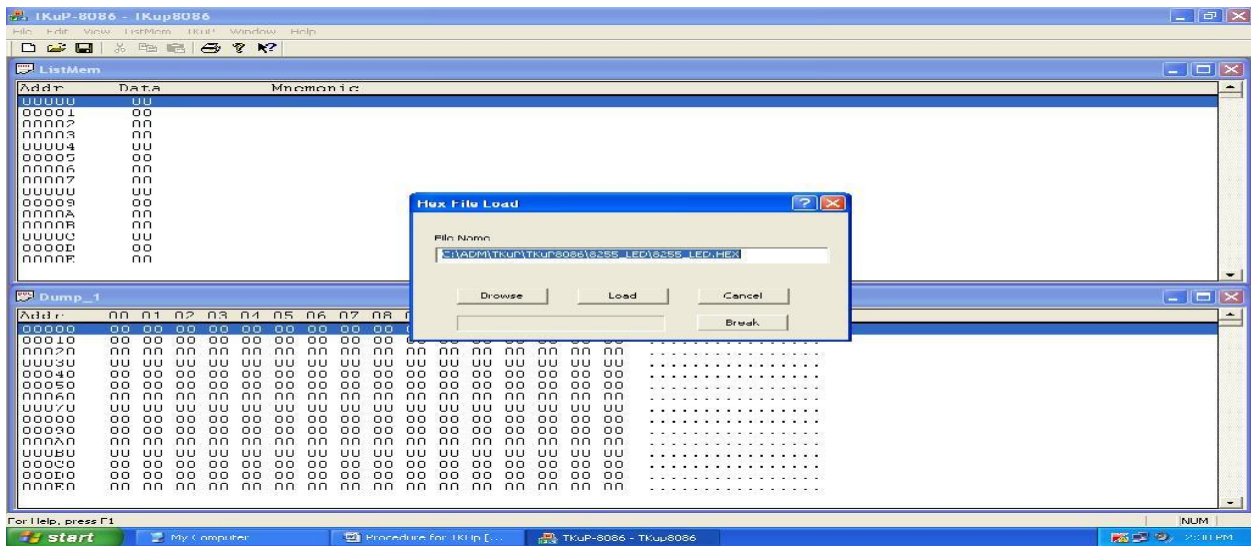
TKuP-8086 - TKup8086

File Edit View ListMem TKUP Window Help

ListMem

| Addr | Data | Mnemonic |
|---|---|---|
| 00000 | 00 | |
| 00001 | 00 | |
| 00002 | 00 | |
| 00003 | 00 | |
| 00004 | 00 | |
| 00005 | 00 | |
| 00006 | 00 | |
| 00007 | 00 | |
| 00008 | 00 | |
| 00009 | 00 | |
| 0000A | 00 | |
| 0000B | 00 | |
| 0000C | 00 | |
| 0000D | 00 | |
| 0000E | 00 | |

Hex File Load

File Name

C:\ADM\TKuP\TKuP8086\8255_LED\8255_LED.HEX

Browse Load Cancel

Break

Dump_1

| Addr | 00 | 01 | 02 | 03 | 04 | 05 | 06 | 07 | 08 | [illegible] | | | | | | | |
|---|---|---|---|---|---|---|---|---|---|---|---|---|---|---|---|---|---|
| 00000 | 00 | 00 | 00 | 00 | 00 | 00 | 00 | 00 | 00 | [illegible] | | | | | | | |
| 00010 | 00 | 00 | 00 | 00 | 00 | 00 | 00 | 00 | 00 | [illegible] | | | | | | | |
| 00020 | 00 | 00 | 00 | 00 | 00 | 00 | 00 | 00 | 00 | 00 | 00 | 00 | 00 | 00 | 00 | 00 | ................ |
| 00030 | 00 | 00 | 00 | 00 | 00 | 00 | 00 | 00 | 00 | 00 | 00 | 00 | 00 | 00 | 00 | 00 | ................ |
| 00040 | 00 | 00 | 00 | 00 | 00 | 00 | 00 | 00 | 00 | 00 | 00 | 00 | 00 | 00 | 00 | 00 | ................ |
| 00050 | 00 | 00 | 00 | 00 | 00 | 00 | 00 | 00 | 00 | 00 | 00 | 00 | 00 | 00 | 00 | 00 | ................ |
| 00060 | 00 | 00 | 00 | 00 | 00 | 00 | 00 | 00 | 00 | 00 | 00 | 00 | 00 | 00 | 00 | 00 | ................ |
| 00070 | 00 | 00 | 00 | 00 | 00 | 00 | 00 | 00 | 00 | 00 | 00 | 00 | 00 | 00 | 00 | 00 | ................ |
| 00080 | 00 | 00 | 00 | 00 | 00 | 00 | 00 | 00 | 00 | 00 | 00 | 00 | 00 | 00 | 00 | 00 | ................ |
| 00090 | 00 | 00 | 00 | 00 | 00 | 00 | 00 | 00 | 00 | 00 | 00 | 00 | 00 | 00 | 00 | 00 | ................ |
| 000A0 | 00 | 00 | 00 | 00 | 00 | 00 | 00 | 00 | 00 | 00 | 00 | 00 | 00 | 00 | 00 | 00 | ................ |
| 000B0 | 00 | 00 | 00 | 00 | 00 | 00 | 00 | 00 | 00 | 00 | 00 | 00 | 00 | 00 | 00 | 00 | ................ |
| 000C0 | 00 | 00 | 00 | 00 | 00 | 00 | 00 | 00 | 00 | 00 | 00 | 00 | 00 | 00 | 00 | 00 | ................ |
| 000D0 | 00 | 00 | 00 | 00 | 00 | 00 | 00 | 00 | 00 | 00 | 00 | 00 | 00 | 00 | 00 | 00 | ................ |
| 000E0 | 00 | 00 | 00 | 00 | 00 | 00 | 00 | 00 | 00 | 00 | 00 | 00 | 00 | 00 | 00 | 00 | ................ |

For Help, press F1

NUM

start My Computer Procedure for TKUp [... TKuP-8086 - TKup8086 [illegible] PM